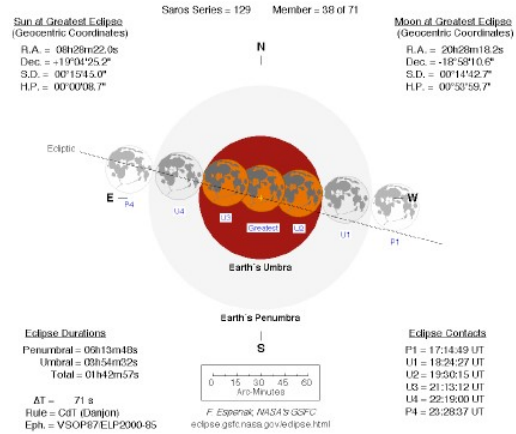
Saros Series = 129     Member = 38 of 71

Sun at Greatest Eclipse
(Geocentric Coordinates)
R.A. = 08h28m22.0s
Dec. = +19°04'25.2"
S.D. = 00°15'45.0"
H.P. = 00°00'08.7"

Moon at Greatest Eclipse
(Geocentric Coordinates)
R.A. = 20h28m18.2s
Dec. = -18°58'10.6"
S.D. = 00°14'42.7"
H.P. = 00°53'59.7"

N

Ecliptic

E

W

P4

U4

U3

Greatest

U2

U1

P1

Earth's Umbra

Earth's Penumbra

S

Eclipse Durations
Penumbral = 06h13m48s
Umbral = 03h54m32s
Total = 01h42m57s

ΔT = 71 s
Rule = CdT (Danjon)
Eph. = VSOP87/ELP2000-85

0 15 30 45 60
Arc-Minutes

F. Espenak, NASA's GSFC
eclipse.gsfc.nasa.gov/eclipse.html

Eclipse Contacts
P1 = 17:14:49 UT
U1 = 18:24:27 UT
U2 = 19:50:15 UT
U3 = 21:33:12 UT
U4 = 22:19:00 UT
P4 = 23:28:37 UT